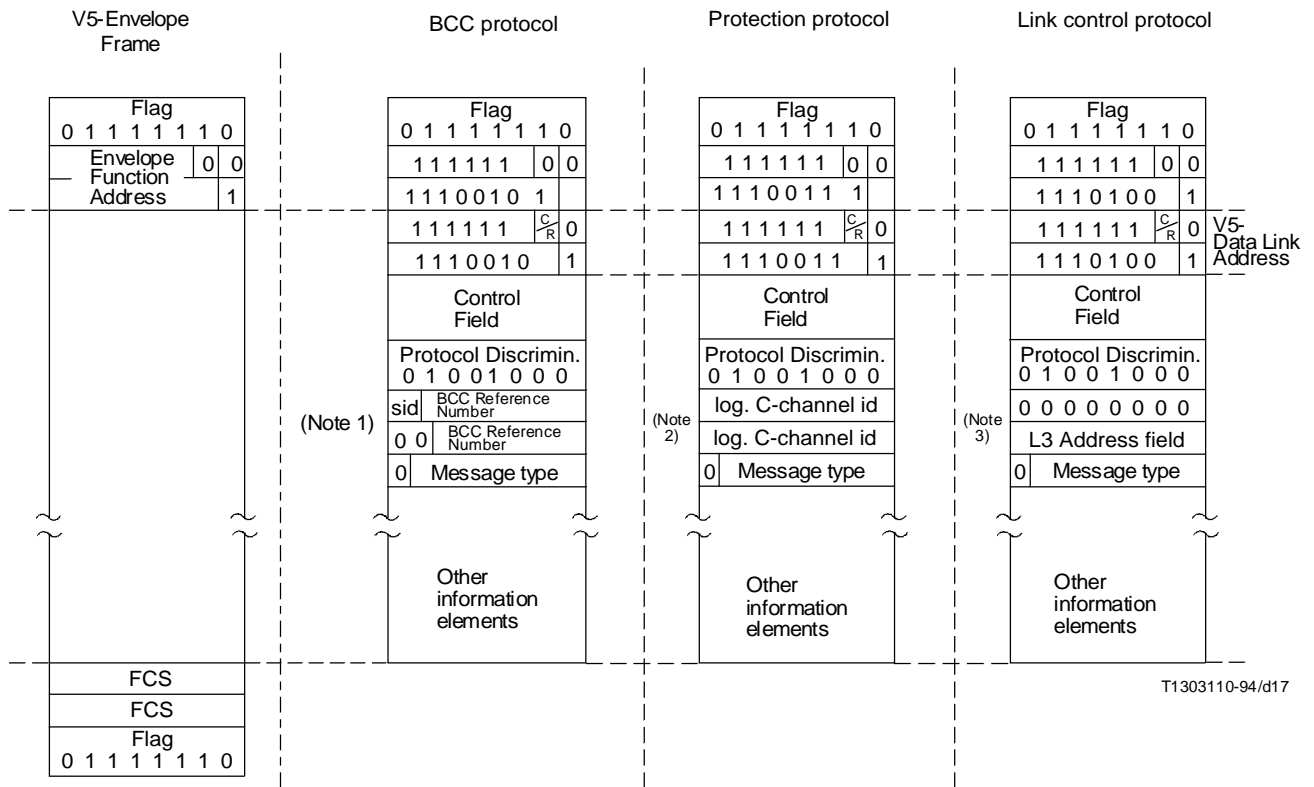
V5-Envelope Frame

BCC protocol

Protection protocol

Link control protocol

Flag
0 1 1 1 1 1 1 0
Envelope Function Address
0 0
1

Flag
0 1 1 1 1 1 1 0
1 1 1 1 1 1 0 0
1 1 1 0 0 1 0 1
1 1 1 1 1 1 $\frac{C}{R}$ 0
1 1 1 0 0 1 0 1
Control Field
Protocol Discrimin.
0 1 0 0 1 0 0 0
sid BCC Reference Number
(Note 1)
0 0 BCC Reference Number
0 Message type

Other information elements

Flag
0 1 1 1 1 1 1 0
1 1 1 1 1 1 0 0
1 1 1 0 0 1 1 1
1 1 1 1 1 1 $\frac{C}{R}$ 0
1 1 1 0 0 1 1 1
Control Field
Protocol Discrimin.
0 1 0 0 1 0 0 0
(Note 2)
log. C-channel id
log. C-channel id
0 Message type

Other information elements

Flag
0 1 1 1 1 1 1 0
1 1 1 1 1 1 0 0
1 1 1 0 1 0 0 1
1 1 1 1 1 1 $\frac{C}{R}$ 0
1 1 1 0 1 0 0 1
V5-Data Link Address
Control Field
Protocol Discrimin.
0 1 0 0 1 0 0 0
(Note 3)
0 0 0 0 0 0 0 0
L3 Address field
0 Message type

Other information elements

FCS
FCS
Flag
0 1 1 1 1 1 1 0

T1303110-94/d17